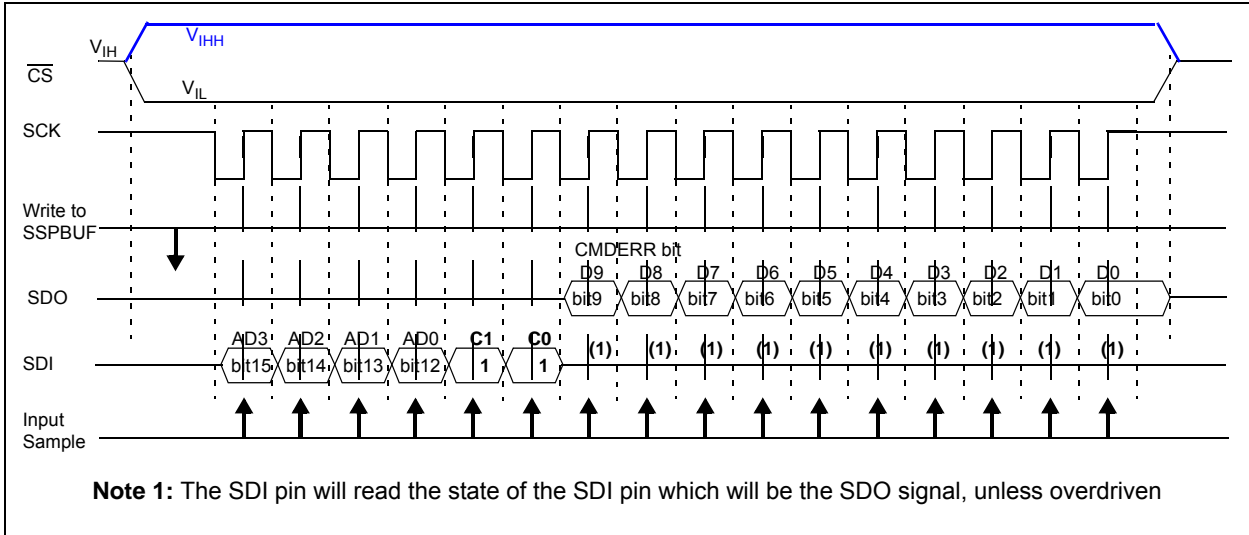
$V_{IH}$ $V_{IHH}$

$\overline{CS}$

$V_{IL}$

SCK

Write to SSPBUF

CMDERR bit

D9 D8 D7 D6 D5 D4 D3 D2 D1 D0

SDO bit9 bit8 bit7 bit6 bit5 bit4 bit3 bit2 bit1 bit0

AD3 AD2 AD1 AD0 C1 C0

SDI bit15 bit14 bit13 bit12 1 1 (1) (1) (1) (1) (1) (1) (1) (1) (1) (1)

Input Sample

**Note 1:** The SDI pin will read the state of the SDI pin which will be the SDO signal, unless overdriven